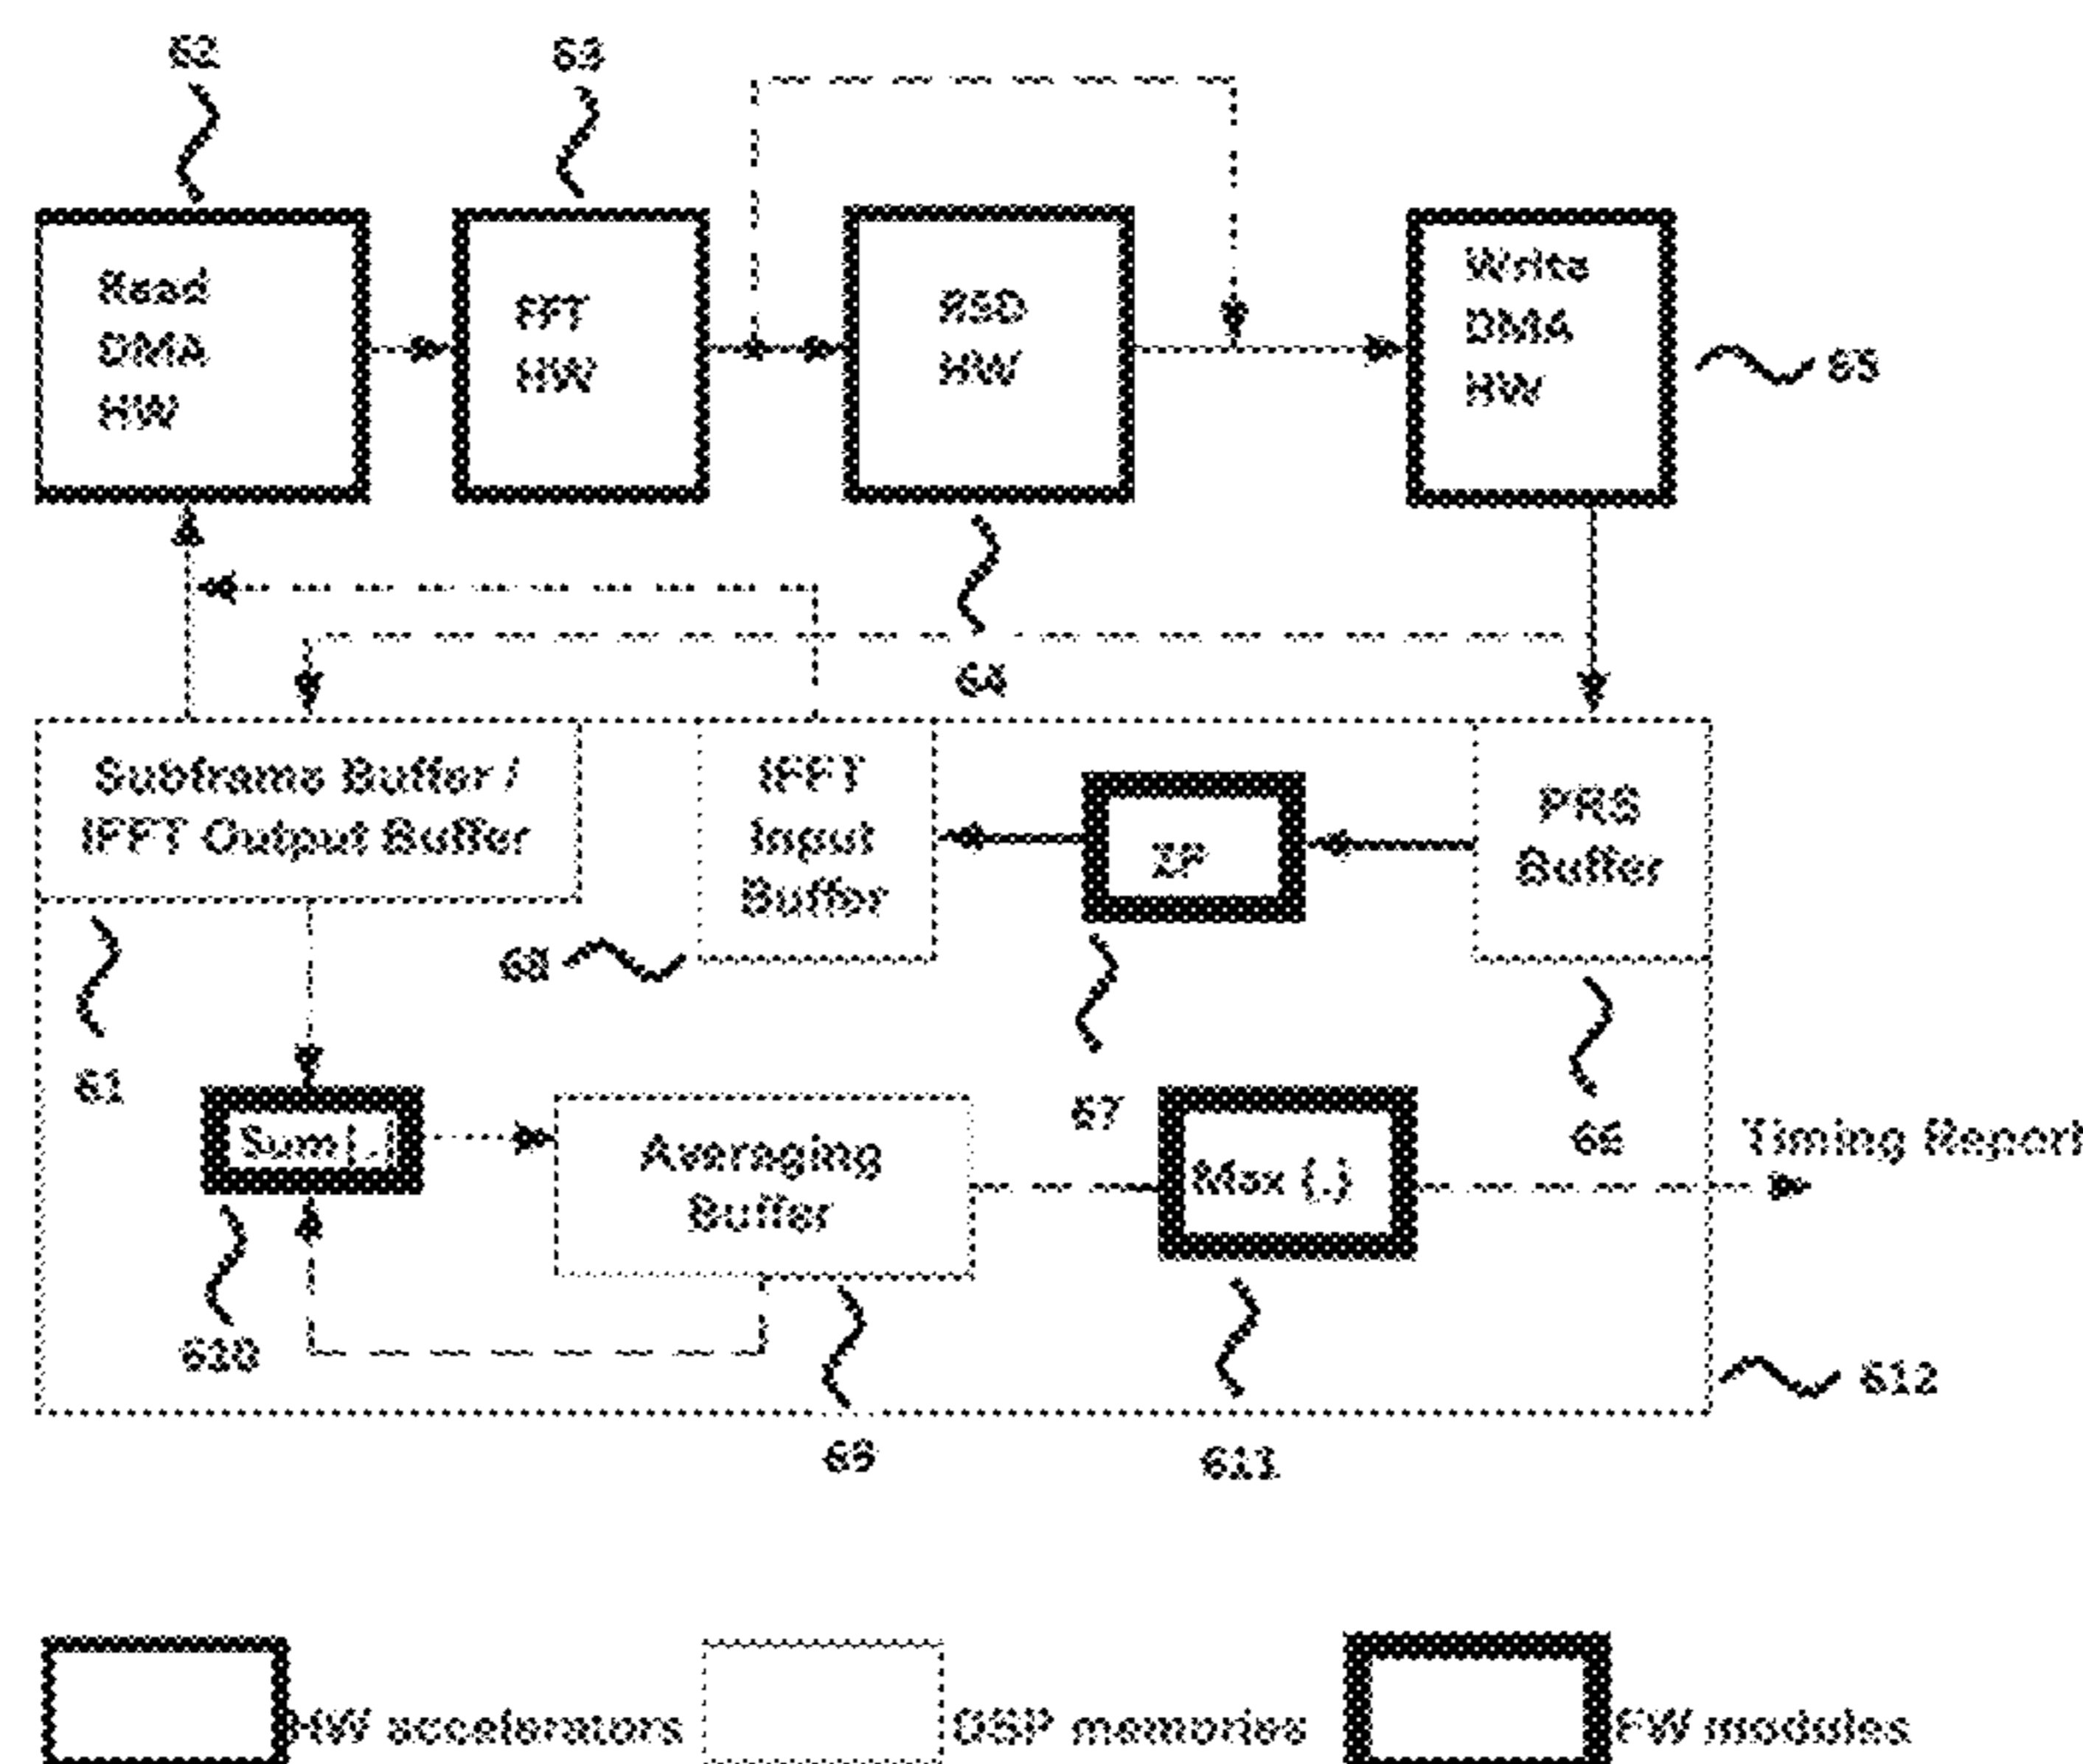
62

63

Read DMA HW

FFT HW

RSD HW

Write DMA HW

65

64

Subframe Buffer / IFFT Output Buffer

IFFT Input Buffer

ZP

PRS Buffer

68

61

67

66

Sum (.)

Averaging Buffer

Max (.)

Timing Report

610

69

611

612

HW accelerators

DSP memories

FW modules